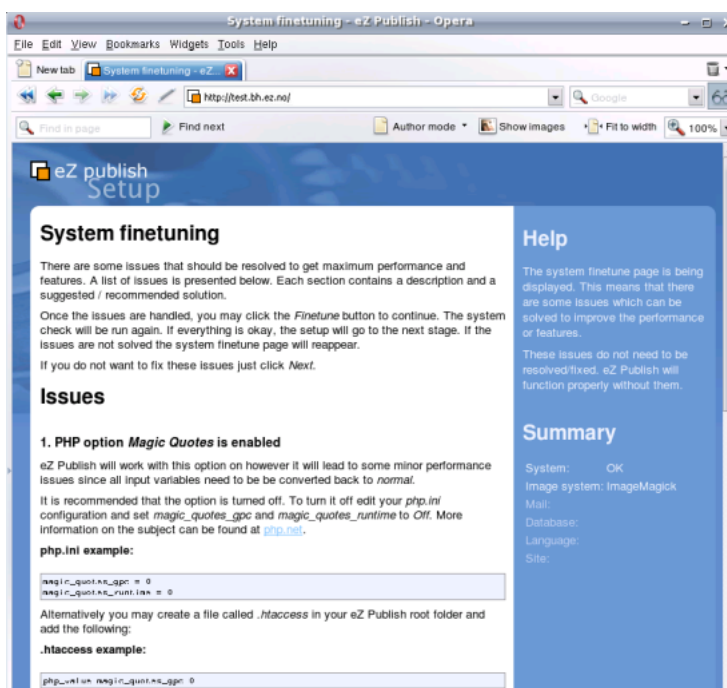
System finetuning - eZ Publish - Opera

File Edit View Bookmarks Widgets Tools Help

New tab System finetuning - eZ...

http://test.bh.ez.no/

Google

Find in page Find next Author mode Show images Fit to width 100%

eZ publish Setup

System finetuning

There are some issues that should be resolved to get maximum performance and features. A list of issues is presented below. Each section contains a description and a suggested / recommended solution.

Once the issues are handled, you may click the Finetune button to continue. The system check will be run again. If everything is okay, the setup will go to the next stage. If the issues are not solved the system finetune page will reappear.

If you do not want to fix these issues just click Next.

Issues

1. PHP option Magic Quotes is enabled

eZ Publish will work with this option on however it will lead to some minor performance issues since all input variables need to be be converted back to normal.

It is recommended that the option is turned off. To turn it off edit your php.ini configuration and set magic_quotes_gpc and magic_quotes_runtime to Off. More information on the subject can be found at php.net.

php.ini example:

magic_quotes_gpc = 0
magic_quotes_runtime = 0

Alternatively you may create a file called .htaccess in your eZ Publish root folder and add the following:

.htaccess example:

php_value magic_quotes_gpc 0

Help

The system finetune page is being displayed. This means that there are some issues which can be solved to improve the performance or features.

These issues do not need to be resolved/fixed. eZ Publish will function properly without them.

Summary

System: OK
Image system: ImageMagick
Mail:
Database:
Language:
Site: